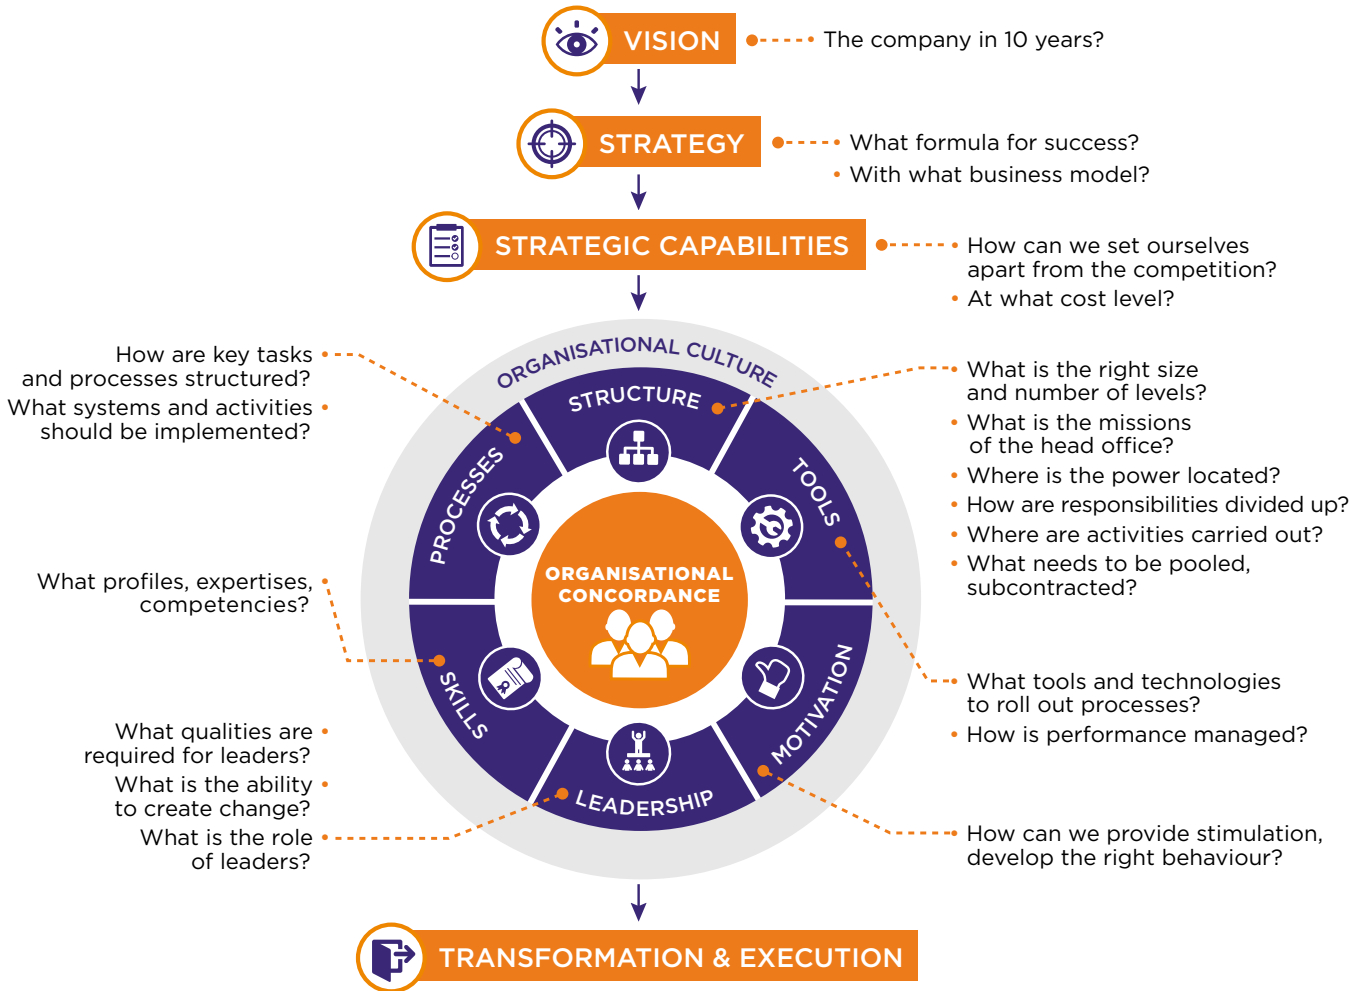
VISION

The company in 10 years?

STRATEGY

What formula for success?
With what business model?

STRATEGIC CAPABILITIES

How can we set ourselves apart from the competition?
At what cost level?

How are key tasks and processes structured?
What systems and activities should be implemented?

ORGANISATIONAL CULTURE

STRUCTURE

What is the right size and number of levels?
What is the missions of the head office?
Where is the power located?
How are responsibilities divided up?
Where are activities carried out?
What needs to be pooled, subcontracted?

PROCESSES

TOOLS

ORGANISATIONAL CONCORDANCE

What profiles, expertises, competencies?

SKILLS

MOTIVATION

What tools and technologies to roll out processes?
How is performance managed?

What qualities are required for leaders?
What is the ability to create change?
What is the role of leaders?

LEADERSHIP

How can we provide stimulation, develop the right behaviour?

TRANSFORMATION & EXECUTION